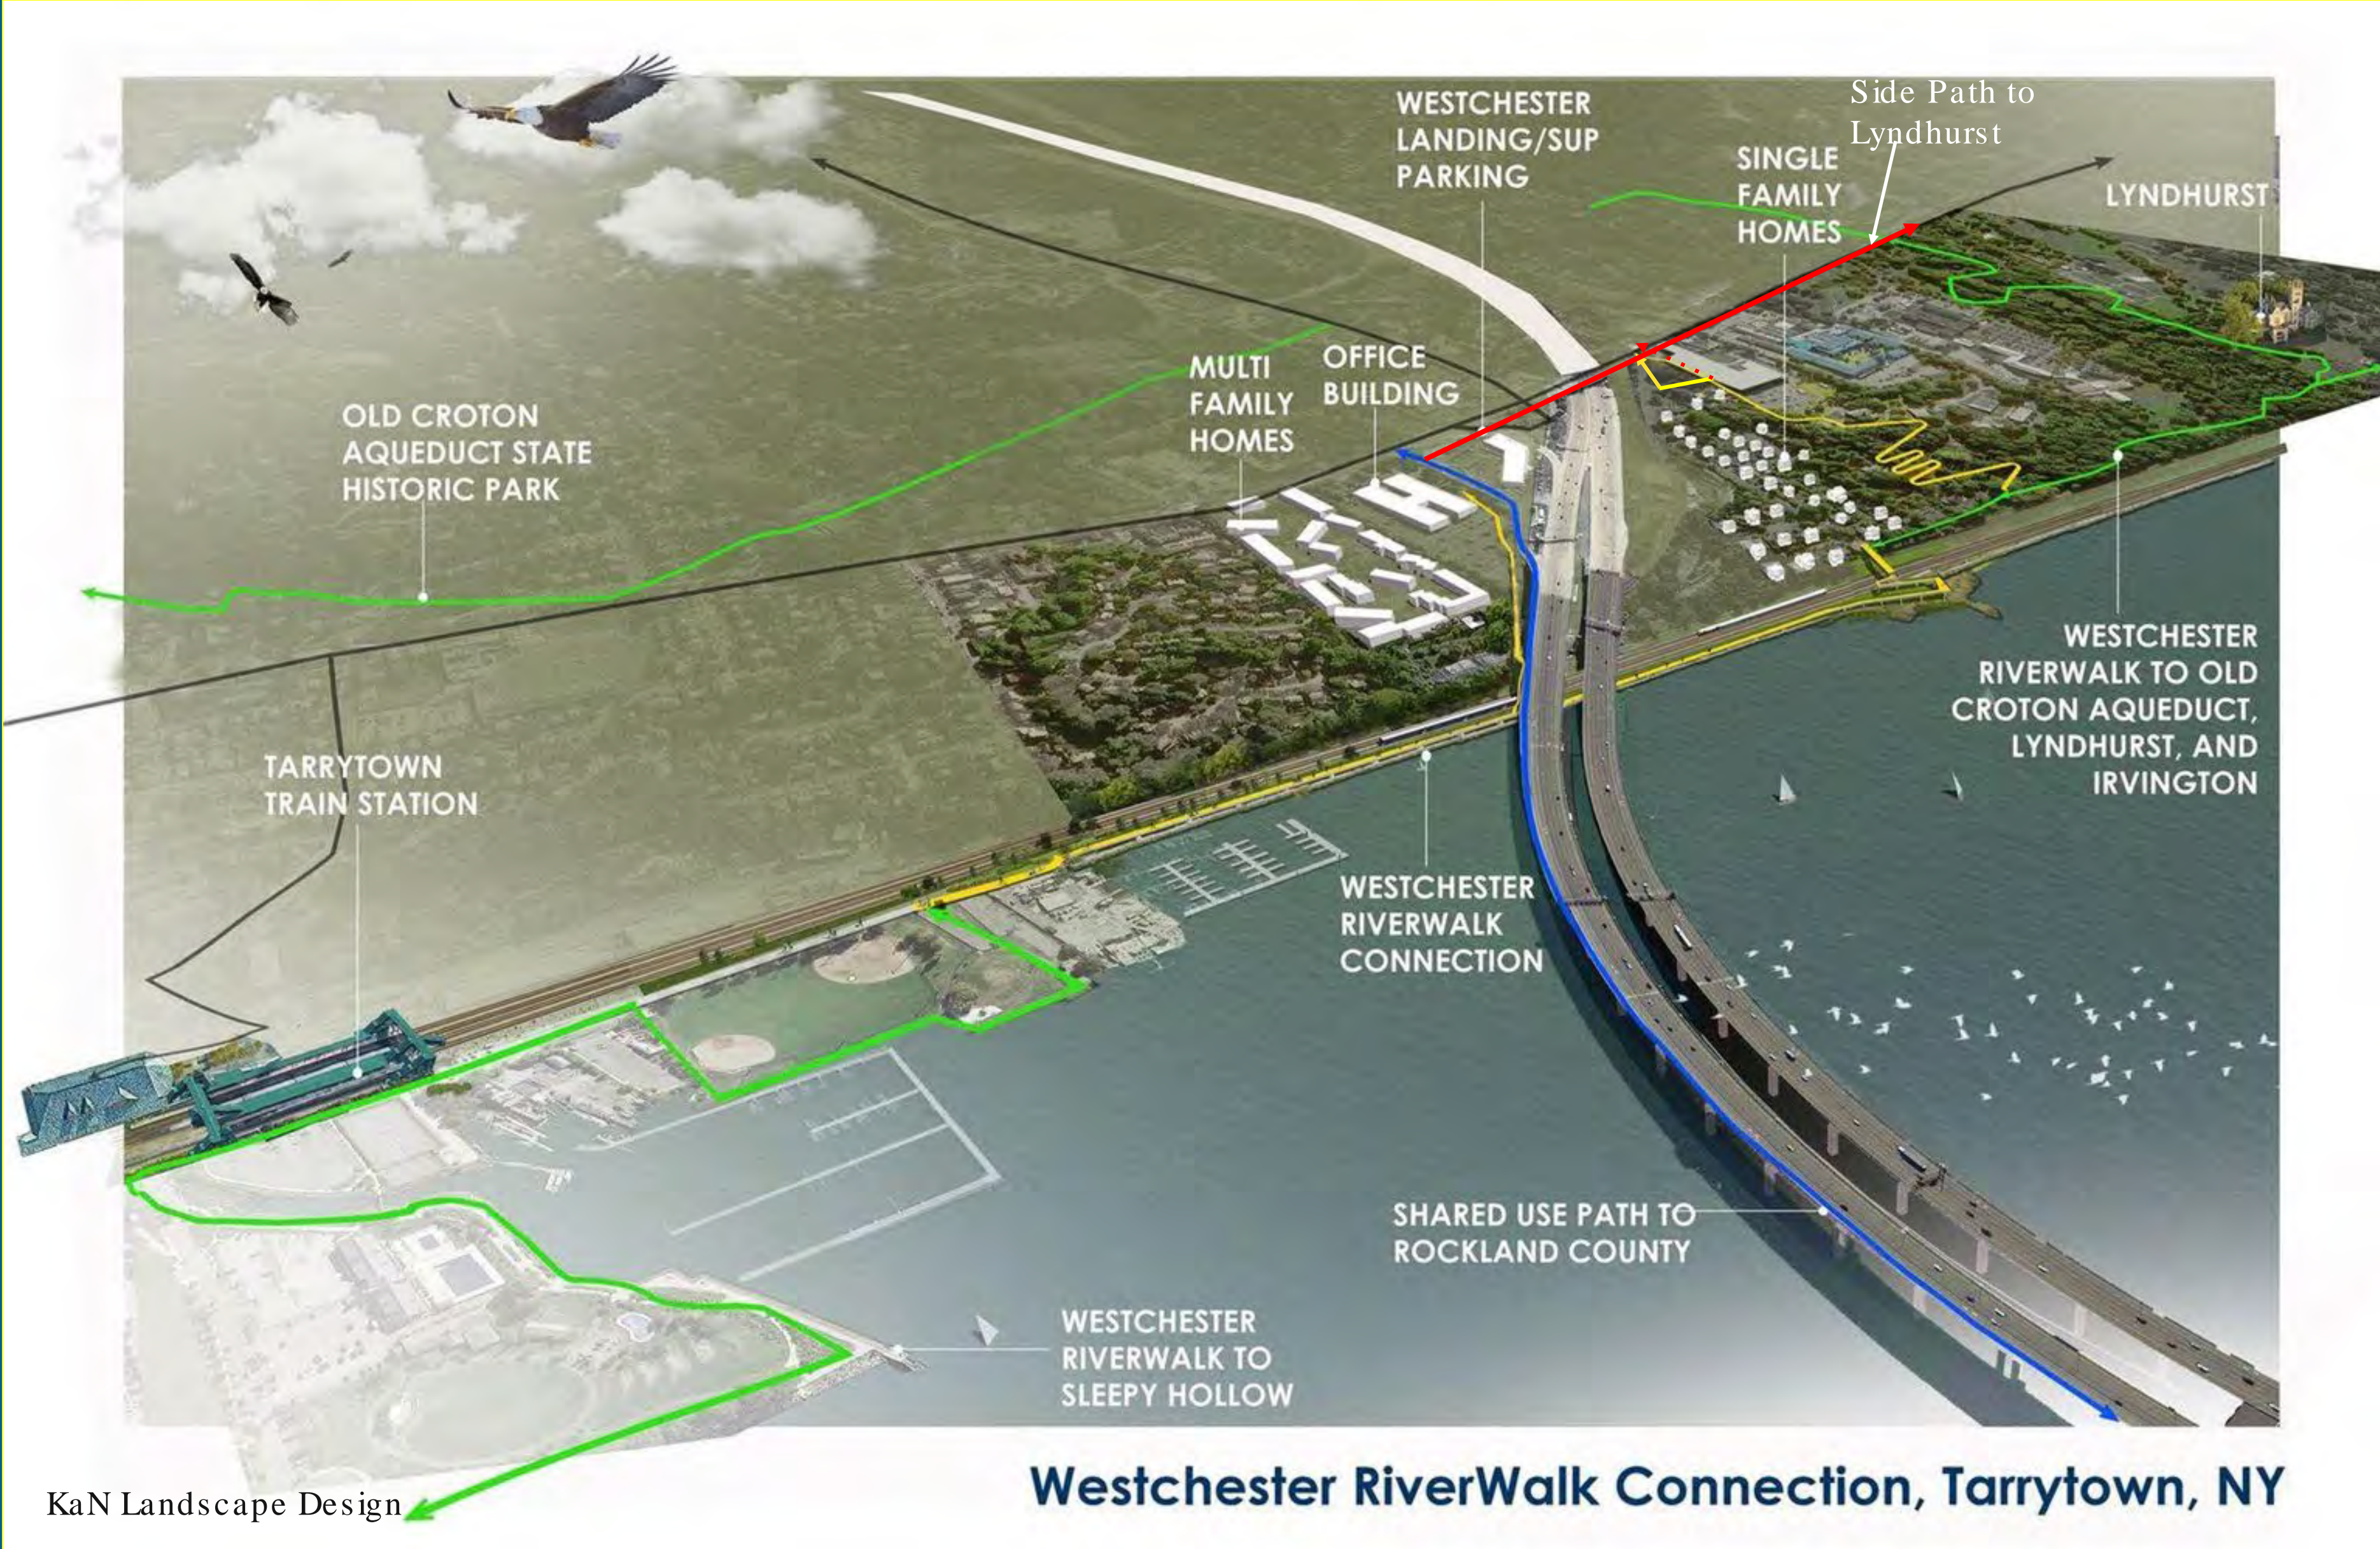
WESTCHESTER LANDING/SUP PARKING

Side Path to Lyndhurst

SINGLE FAMILY HOMES

LYNDHURST

OFFICE BUILDING

MULTI FAMILY HOMES

OLD CROTON AQUEDUCT STATE HISTORIC PARK

WESTCHESTER RIVERWALK TO OLD CROTON AQUEDUCT, LYNDHURST, AND IRVINGTON

TARRYTOWN TRAIN STATION

WESTCHESTER RIVERWALK CONNECTION

SHARED USE PATH TO ROCKLAND COUNTY

WESTCHESTER RIVERWALK TO SLEEPY HOLLOW

KaN Landscape Design

Westchester RiverWalk Connection, Tarrytown, NY